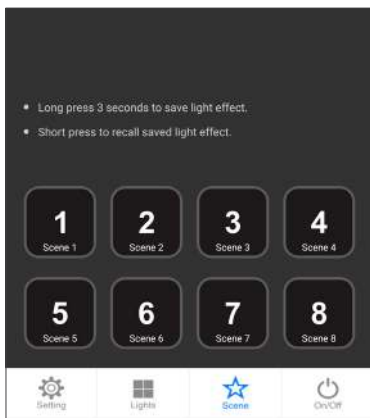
• Long press 3 seconds to save light effect.

• Short press to recall saved light effect.

1
Scene 1

2
Scene 2

3
Scene 3

4
Scene 4

5
Scene 5

6
Scene 6

7
Scene 7

8
Scene 8

Setting

Lights

Scene

On/Off